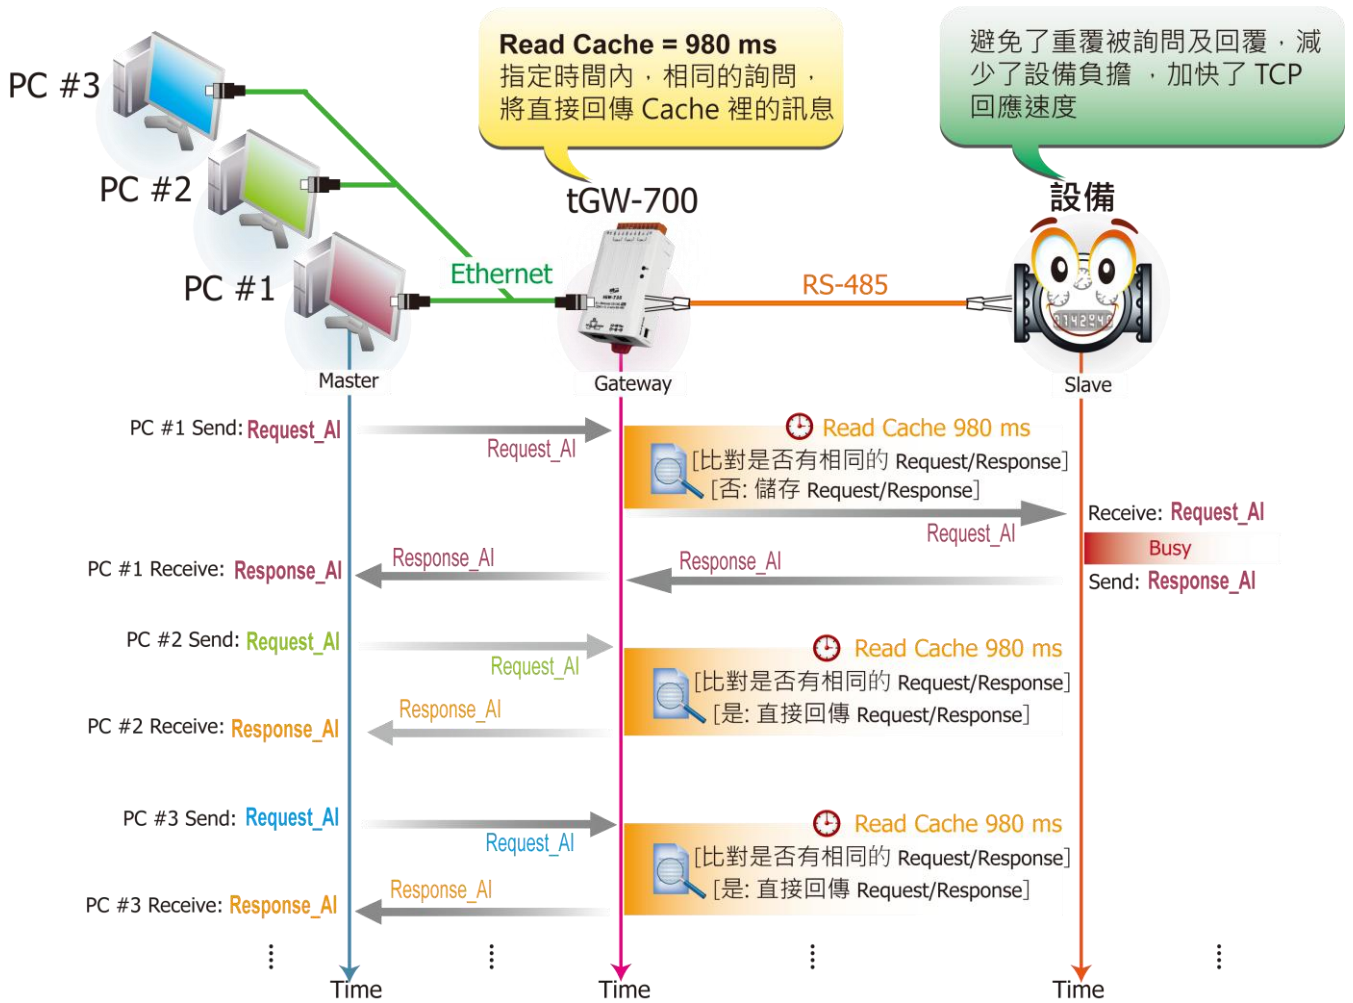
Read Cache = 980 ms
指定時間內，相同的詢問，將直接回傳 Cache 裡的訊息

避免了重覆被詢問及回覆，減少了設備負擔，加快了 TCP 回應速度

PC #3
PC #2
PC #1
Ethernet
tGW-700
RS-485
設備
Master
Gateway
Slave

PC #1 Send: Request_AI
Request_AI
Read Cache 980 ms
[比對是否有相同的 Request/Response]
[否: 儲存 Request/Response]
Request_AI
Receive: Request_AI
Busy
Send: Response_AI
PC #1 Receive: Response_AI
Response_AI
Response_AI

PC #2 Send: Request_AI
Request_AI
Read Cache 980 ms
[比對是否有相同的 Request/Response]
[是: 直接回傳 Request/Response]
PC #2 Receive: Response_AI
Response_AI

PC #3 Send: Request_AI
Request_AI
Read Cache 980 ms
[比對是否有相同的 Request/Response]
[是: 直接回傳 Request/Response]
PC #3 Receive: Response_AI
Response_AI

⋮ ⋮ ⋮ ⋮
Time
Time
Time